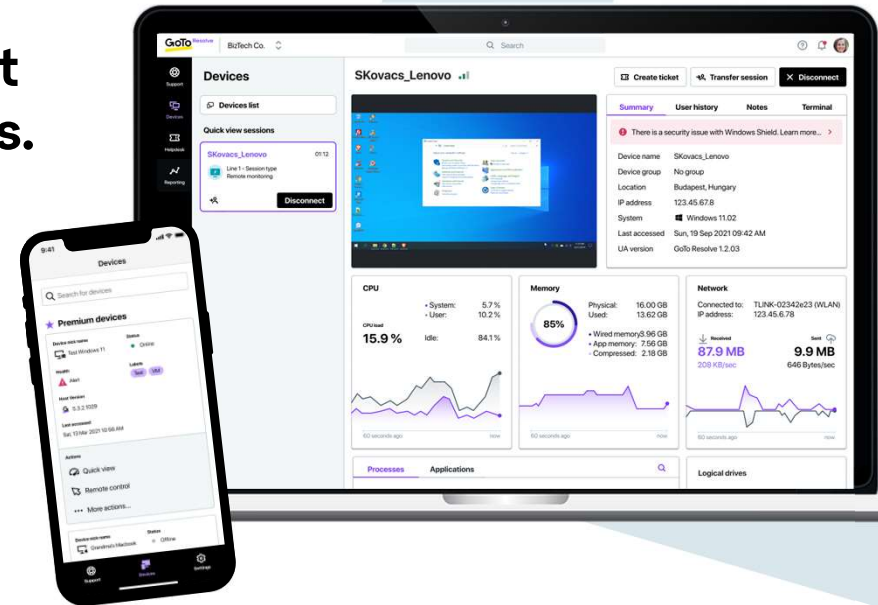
t
s.

GoTo Resolve BizTech Co.
Search
Support
Devices
Helpdesk
Reporting

Devices
Devices list
Quick view sessions
SKovacs_Lenovo 01:12
Line 1 - Session type
Remote monitoring
Disconnect

SKovacs_Lenovo
Create ticket
Transfer session
Disconnect

Summary User history Notes Terminal
There is a security issue with Windows Shield. Learn more...

| | |
|---|---|
| Device name | SKovacs_Lenovo |
| Device group | No group |
| Location | Budapest, Hungary |
| IP address | 123.45.67.8 |
| System | Windows 11.02 |
| Last accessed | Sun, 19 Sep 2021 09:42 AM |
| UA version | GoTo Resolve 1.2.03 |

CPU
• System: 5.7 %
• User: 10.2 %
CPU load
15.9 %
Idle: 84.1 %
60 seconds ago now

Memory
85%
Physical: 16.00 GB
Used: 13.62 GB
• Wired memory: 3.96 GB
• App memory: 7.56 GB
• Compressed: 2.18 GB
60 seconds ago now

Network
Connected to: TLINK-02342e23 (WLAN)
IP address: 123.45.6.78
Received
87.9 MB
209 KB/sec
Sent
9.9 MB
646 Bytes/sec
60 seconds ago now

Processes Applications
Logical drives

9:41
Devices
Search for devices
Premium devices
Device nick name
Test Windows 11
Status
Online
Health
Alert
Labels
Test VM
Host Version
5.3.2.1029
Last accessed
Sat, 13 Mar 2021 10:06 AM
Actions
Quick view
Remote control
More actions...
Device nick name
Grandma's Macbook
Status
Offline
Support Devices Settings